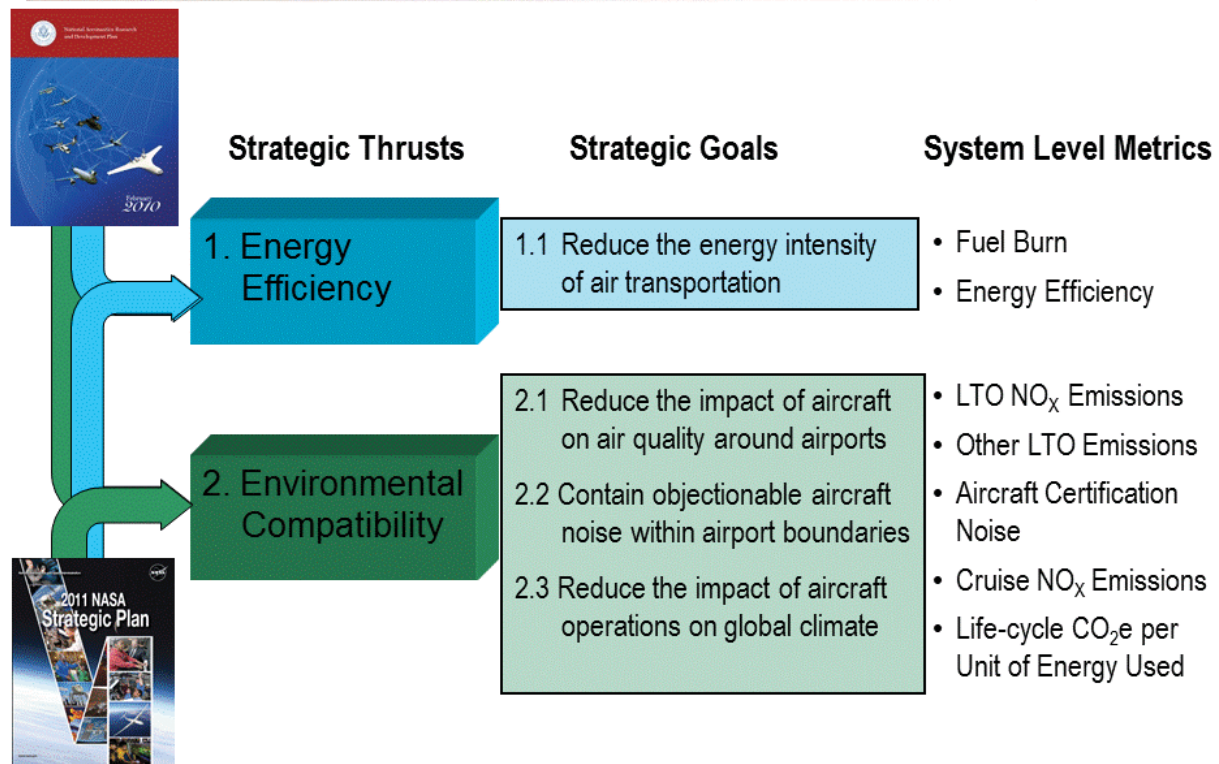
National Aeronautics Research and Development Plan

February 2010

Strategic Thrusts

Strategic Goals

System Level Metrics

1. Energy Efficiency

1.1 Reduce the energy intensity of air transportation

• Fuel Burn
• Energy Efficiency

2. Environmental Compatibility

2.1 Reduce the impact of aircraft on air quality around airports

2.2 Contain objectionable aircraft noise within airport boundaries

2.3 Reduce the impact of aircraft operations on global climate

• LTO $NO_X$ Emissions
• Other LTO Emissions
• Aircraft Certification Noise
• Cruise $NO_X$ Emissions
• Life-cycle $CO_2$e per Unit of Energy Used

2011 NASA Strategic Plan